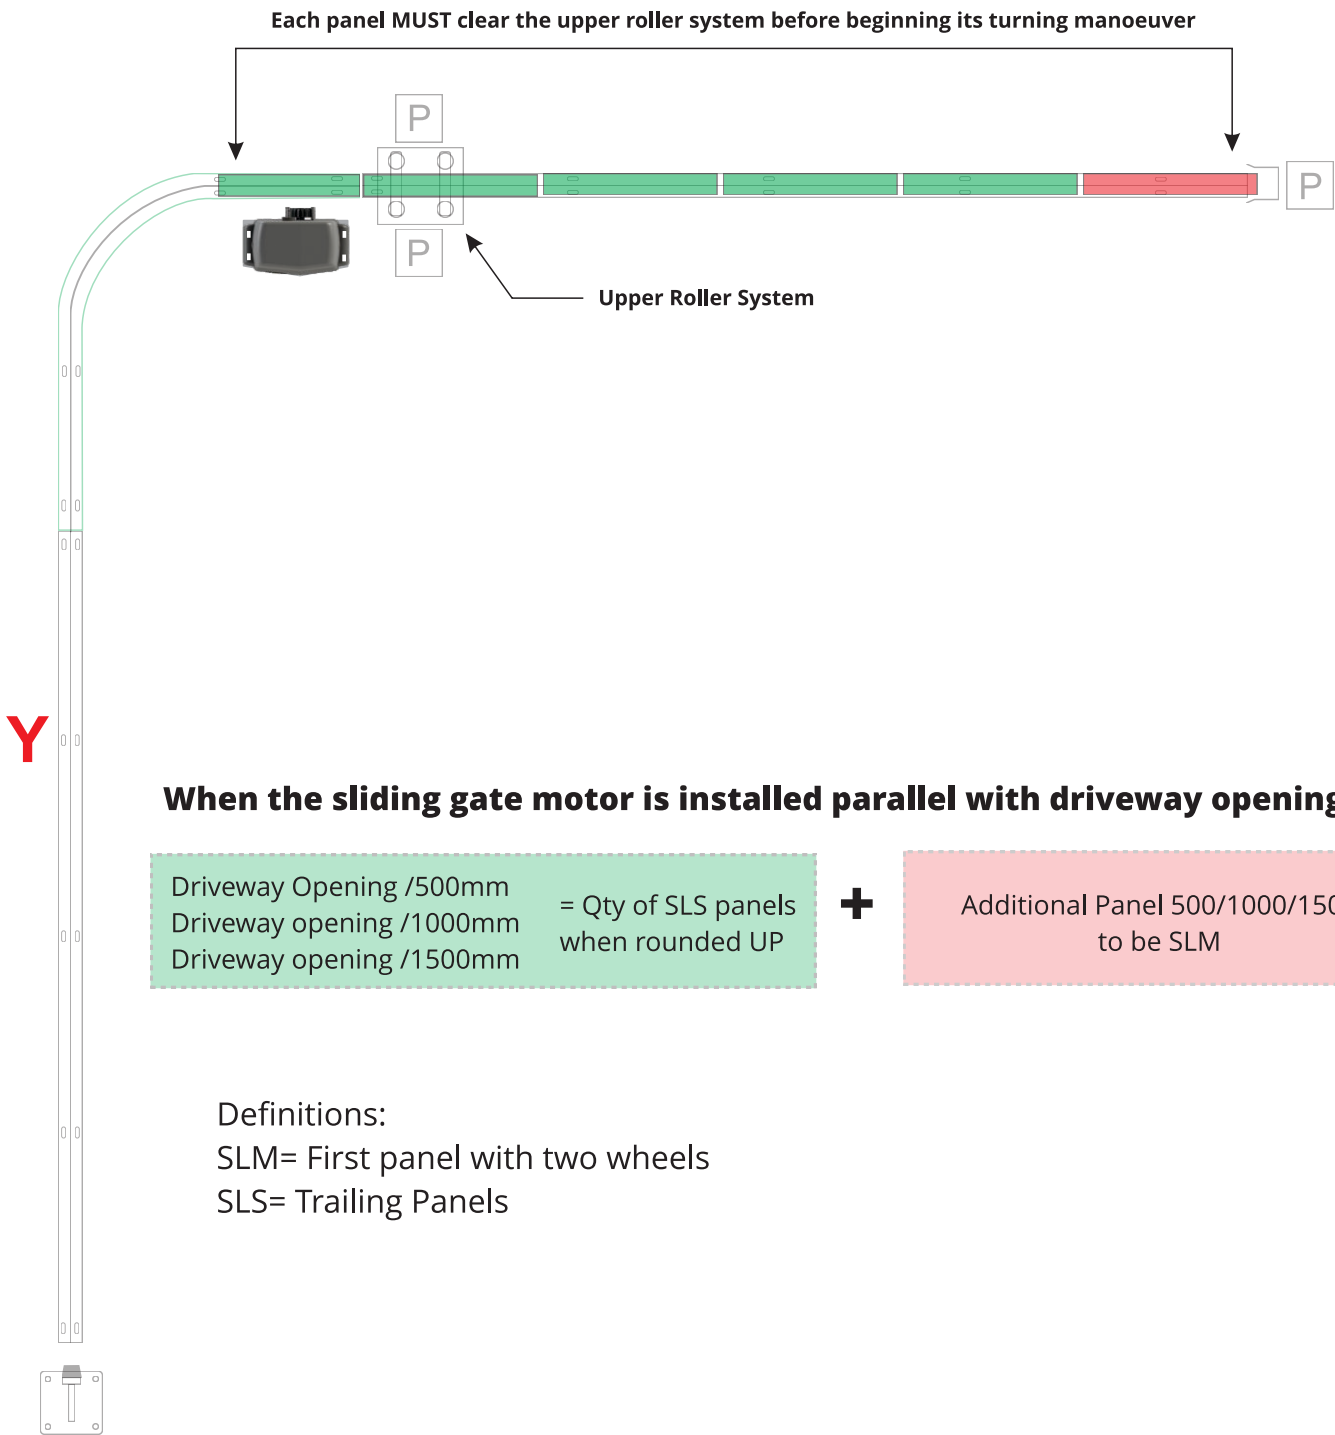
Each panel MUST clear the upper roller system before beginning its turning manoeuver

P

P

P

Upper Roller System

Y

When the sliding gate motor is installed parallel with driveway opening

Driveway Opening /500mm
Driveway opening /1000mm
Driveway opening /1500mm

= Qty of SLS panels when rounded UP

+

Additional Panel 500/1000/150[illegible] to be SLM

Definitions:
SLM= First panel with two wheels
SLS= Trailing Panels